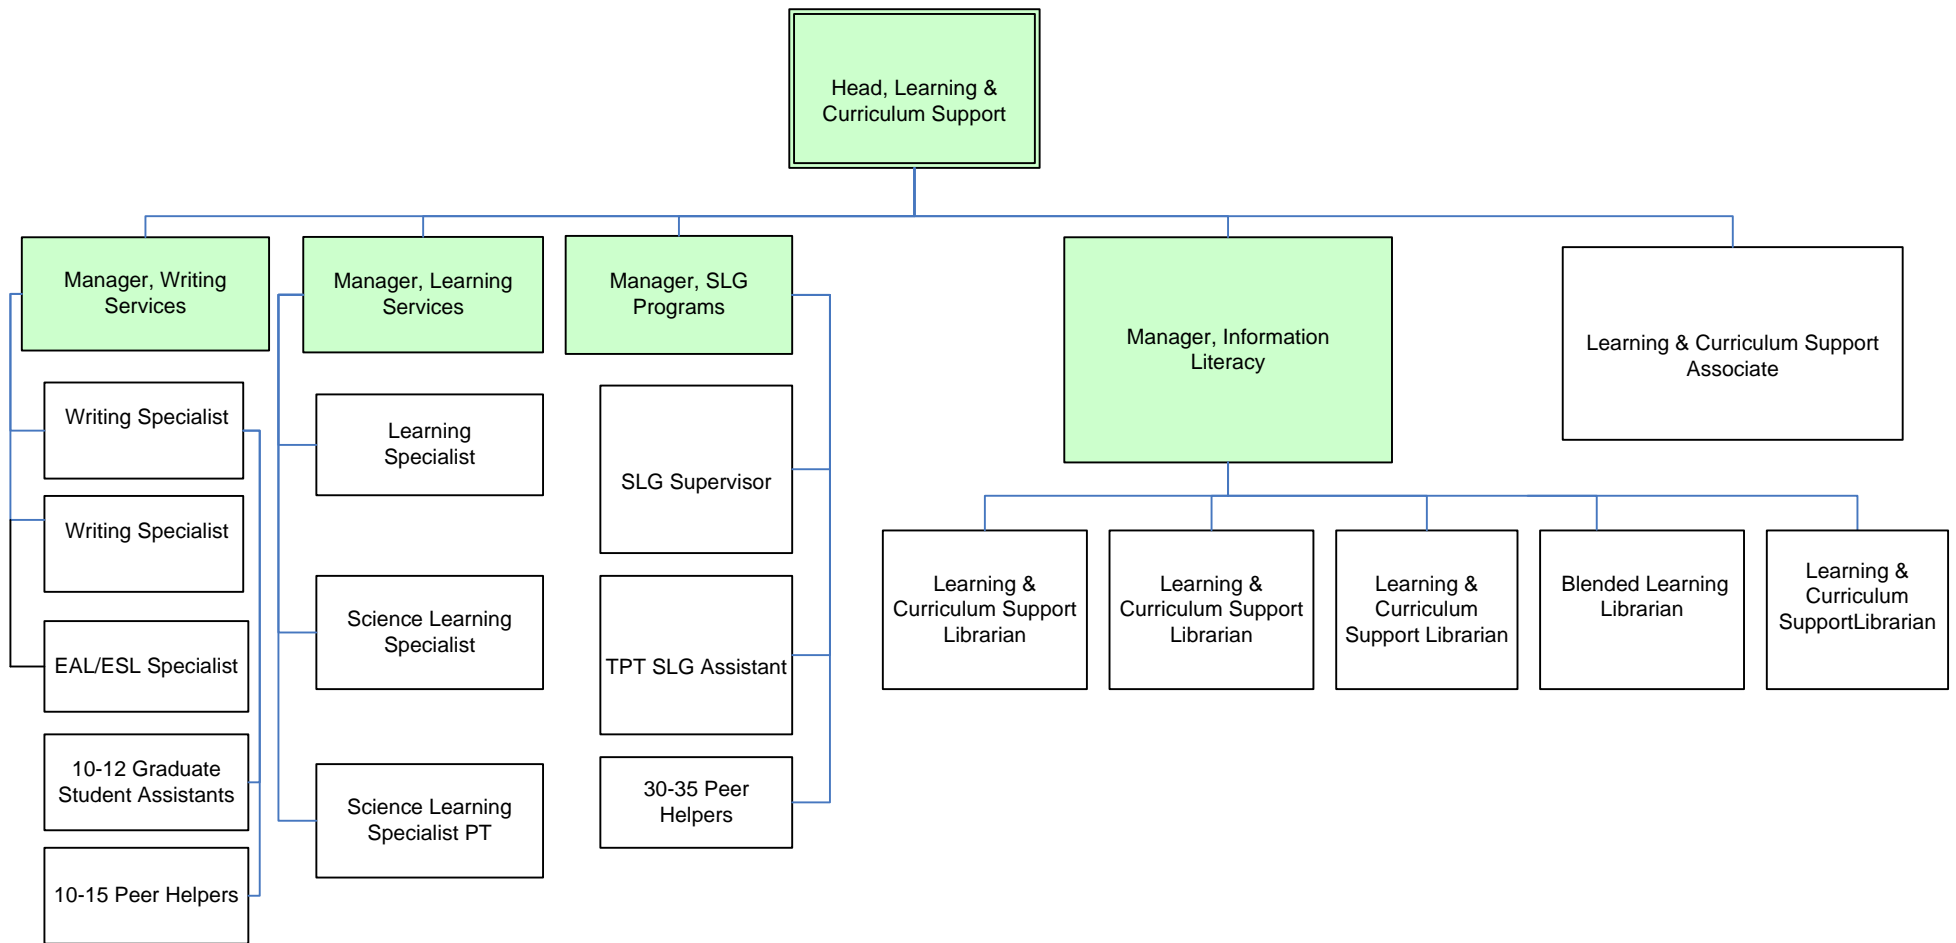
Head, Learning & Curriculum Support

Manager, Writing Services

Writing Specialist

Writing Specialist

EAL/ESL Specialist

10-12 Graduate Student Assistants

10-15 Peer Helpers

Manager, Learning Services

Learning Specialist

Science Learning Specialist

Science Learning Specialist PT

Manager, SLG Programs

SLG Supervisor

TPT SLG Assistant

30-35 Peer Helpers

Manager, Information Literacy

Learning & Curriculum Support Librarian

Learning & Curriculum Support Librarian

Learning & Curriculum Support Librarian

Blended Learning Librarian

Learning & Curriculum SupportLibrarian

Learning & Curriculum Support Associate